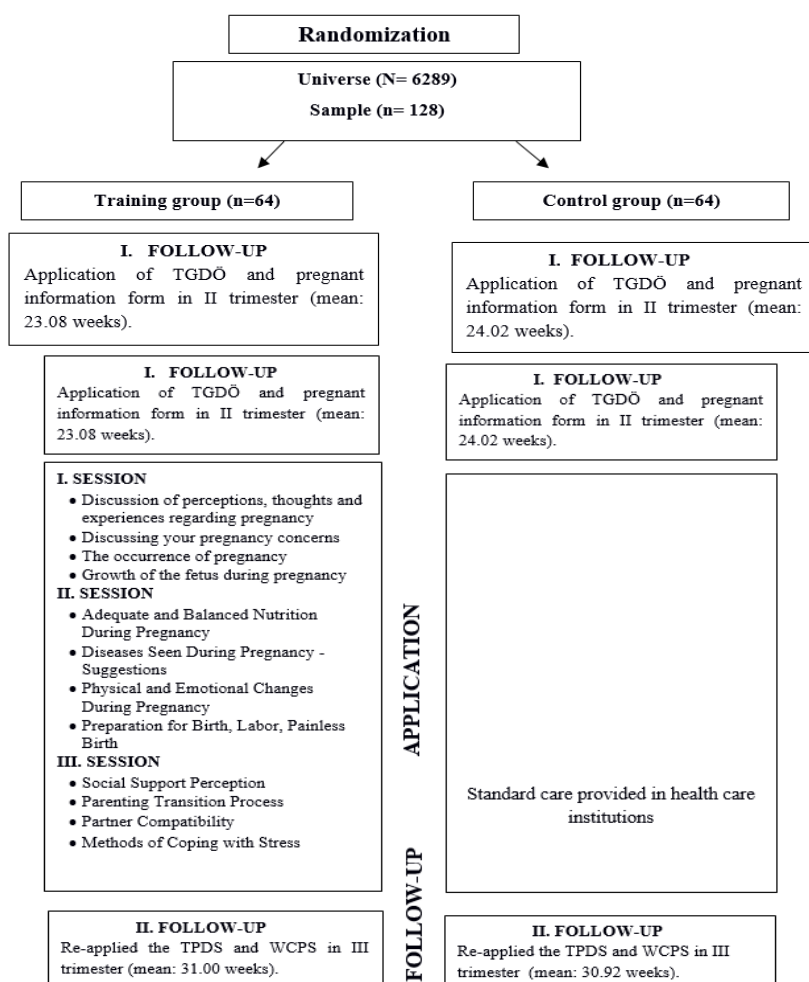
Randomization

Universe (N= 6289)

Sample (n= 128)

Training group (n=64)

Control group (n=64)

I. FOLLOW-UP
Application of TGDÖ and pregnant information form in II trimester (mean: 23.08 weeks).

I. FOLLOW-UP
Application of TGDÖ and pregnant information form in II trimester (mean: 24.02 weeks).

I. FOLLOW-UP
Application of TGDÖ and pregnant information form in II trimester (mean: 23.08 weeks).

I. FOLLOW-UP
Application of TGDÖ and pregnant information form in II trimester (mean: 24.02 weeks).

I. SESSION
• Discussion of perceptions, thoughts and experiences regarding pregnancy
• Discussing your pregnancy concerns
• The occurrence of pregnancy
• Growth of the fetus during pregnancy
II. SESSION
• Adequate and Balanced Nutrition During Pregnancy
• Diseases Seen During Pregnancy - Suggestions
• Physical and Emotional Changes During Pregnancy
• Preparation for Birth, Labor, Painless Birth
III. SESSION
• Social Support Perception
• Parenting Transition Process
• Partner Compatibility
• Methods of Coping with Stress

APPLICATION

Standard care provided in health care institutions

FOLLOW-UP

II. FOLLOW-UP
Re-applied the TPDS and WCPS in III trimester (mean: 31.00 weeks).

II. FOLLOW-UP
Re-applied the TPDS and WCPS in III trimester (mean: 30.92 weeks).